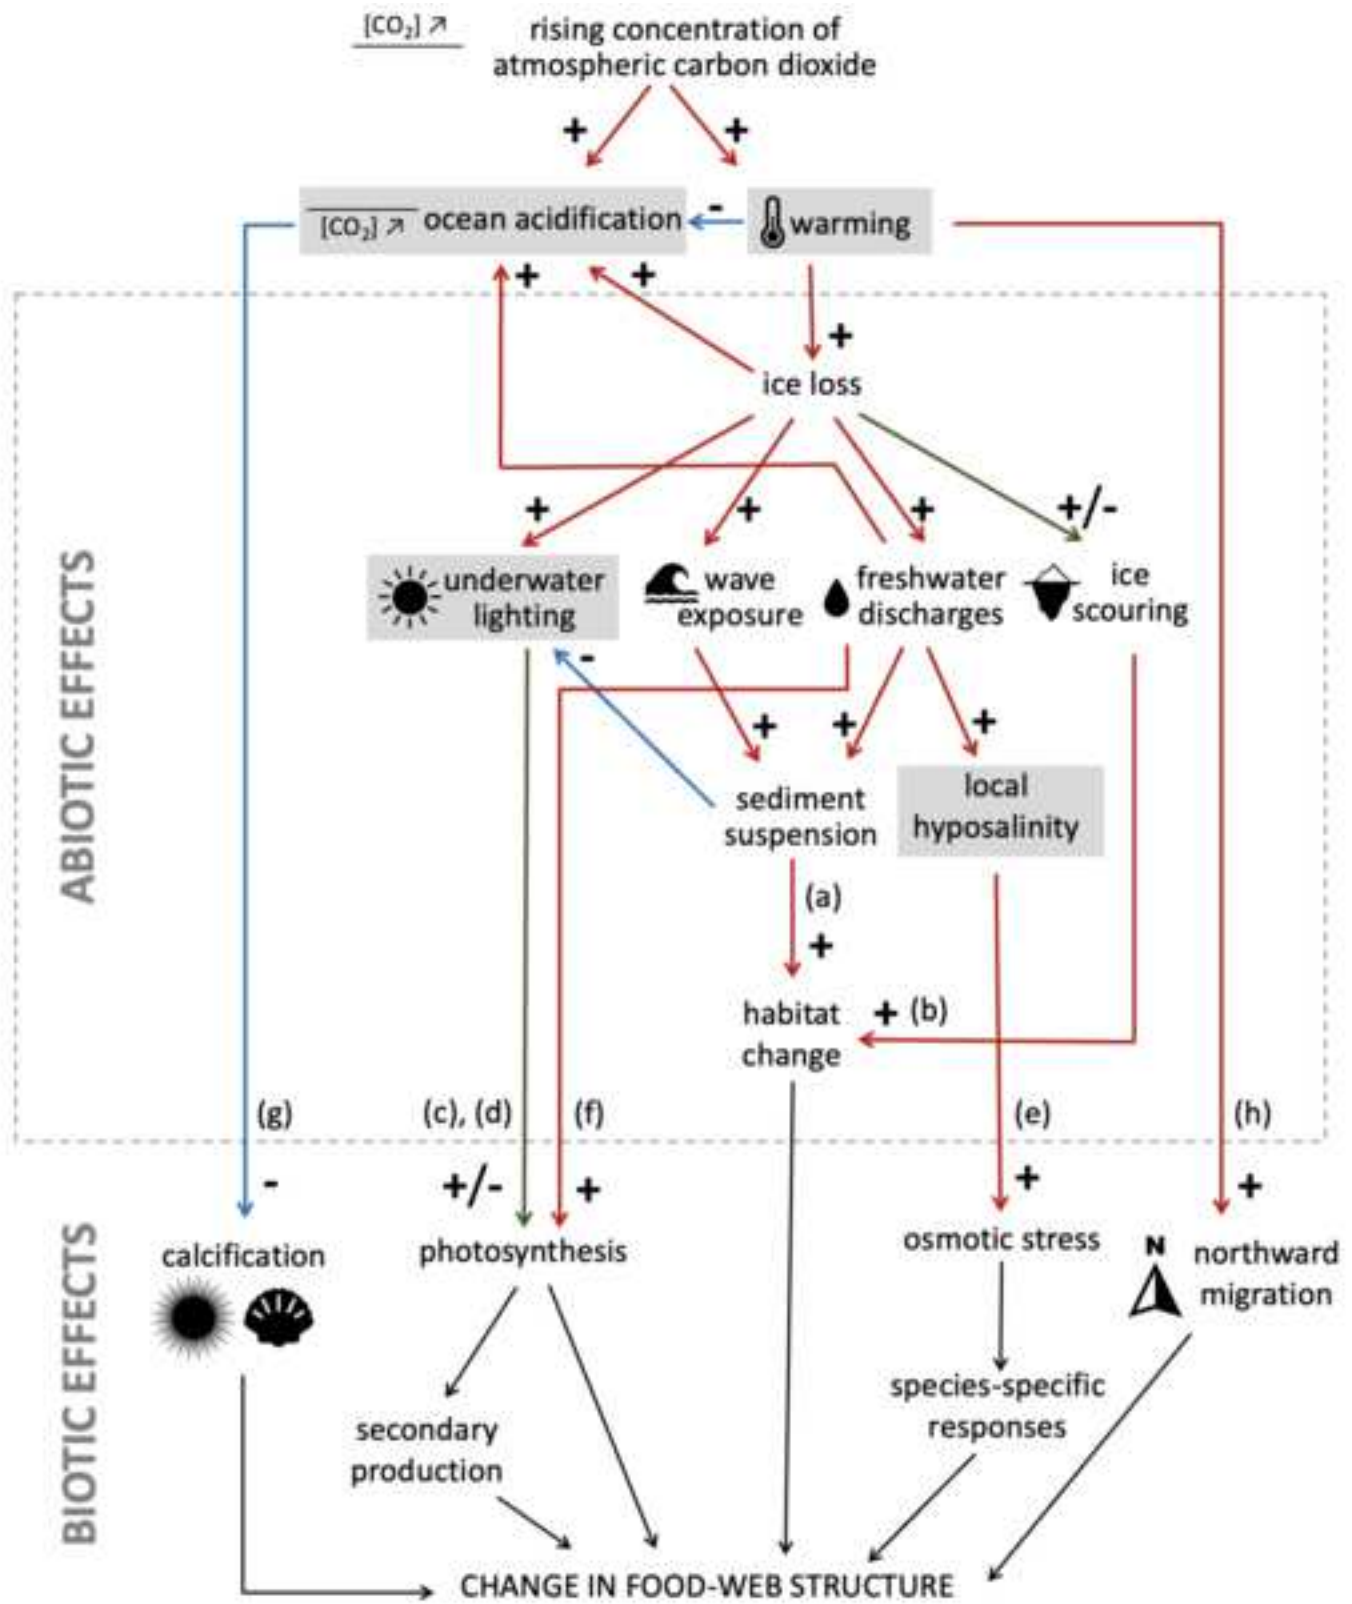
$[CO_2] \nearrow$ rising concentration of atmospheric carbon dioxide

+ +

$[CO_2] \nearrow$ ocean acidification - warming

+ + +

ice loss

+ + + +/-

underwater lighting

wave exposure

freshwater discharges

ice scouring

- + + +

sediment suspension

local hyposalinity

(a) +

habitat change + (b)

ABIOTIC EFFECTS

(g) (c), (d) (f) (e) (h)

- +/- + + +

calcification

photosynthesis

osmotic stress

N northward migration

species-specific responses

secondary production

CHANGE IN FOOD-WEB STRUCTURE

BIOTIC EFFECTS